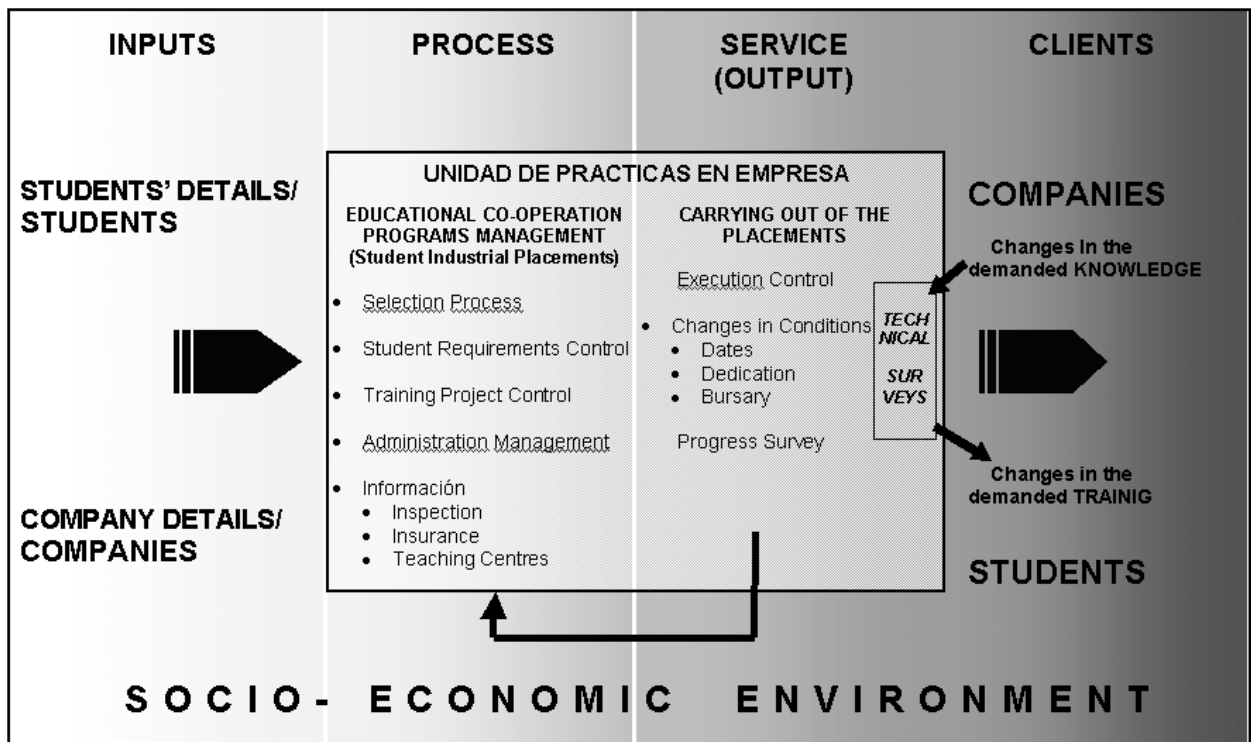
INPUTS

PROCESS

SERVICE (OUTPUT)

CLIENTS

STUDENTS' DETAILS/ STUDENTS

UNIDAD DE PRACTICAS EN EMPRESA

EDUCATIONAL CO-OPERATION PROGRAMS MANAGEMENT (Student Industrial Placements)

- Selection Process
- Student Requirements Control
- Training Project Control
- Administration Management
- Información
  - Inspection
  - Insurance
  - Teaching Centres

CARRYING OUT OF THE PLACEMENTS

Execution Control

- Changes in Conditions
  - Dates
  - Dedication
  - Bursary

Progress Survey

TECH NICAL SUR VEYS

COMPANIES

Changes in the demanded KNOWLEDGE

Changes in the demanded TRAINIG

STUDENTS

COMPANY DETAILS/ COMPANIES

SOCIO- ECONOMIC ENVIRONMENT